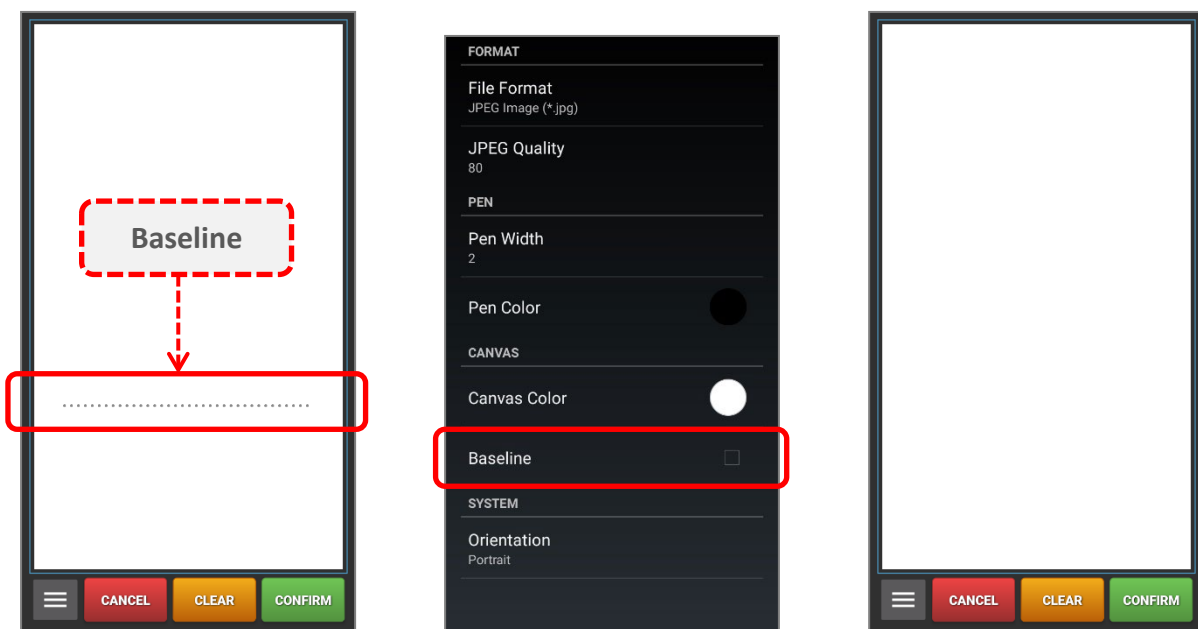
Baseline

CANCEL CLEAR CONFIRM

FORMAT

File Format
JPEG Image (*.jpg)

JPEG Quality
80

PEN

Pen Width
2

Pen Color

CANVAS

Canvas Color

Baseline

SYSTEM

Orientation
Portrait

CANCEL CLEAR CONFIRM